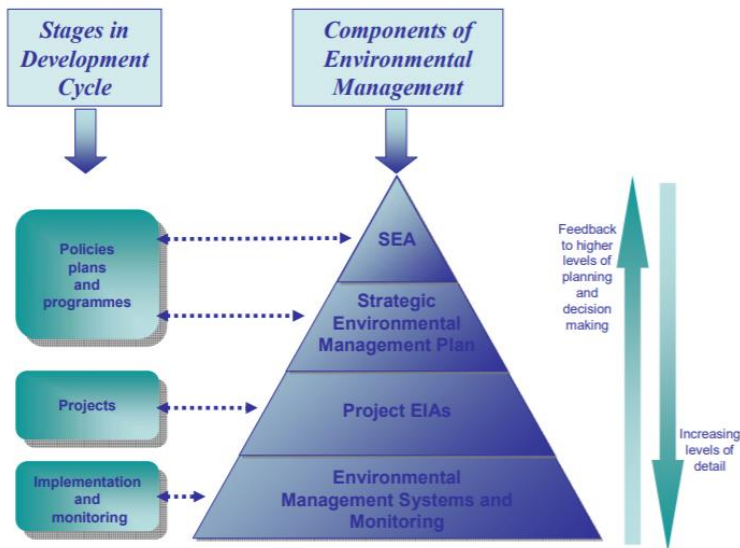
Stages in Development Cycle

Components of Environmental Management

Policies plans and programmes

Projects

Implementation and monitoring

SEA

Strategic Environmental Management Plan

Project EIAs

Environmental Management Systems and Monitoring

Feedback to higher levels of planning and decision making

Increasing levels of detail